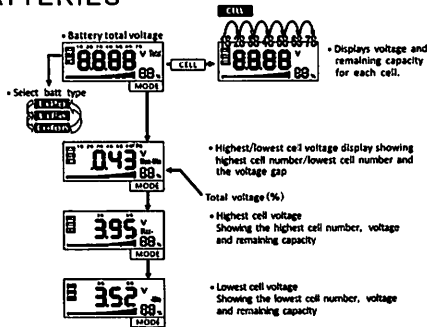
ATTERIES

• Battery total voltage

8888 V 88

MODE

CELL

CELL

8888 V 88

• Displays voltage and remaining capacity for each cell.

• Select batt type

0.43

MODE

• Highest/lowest cell voltage display showing highest cell number/lowest cell number and the voltage gap

Total voltage (%)

3.95 V 88

MODE

• Highest cell voltage
Showing the highest cell number, voltage and remaining capacity

3.52 V 88

MODE

• Lowest cell voltage
Showing the lowest cell number, voltage and remaining capacity